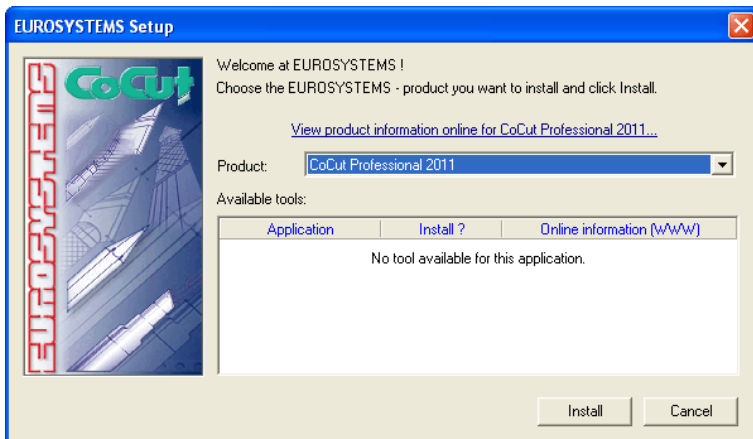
EUROSYSTEMS Setup

EUROSYSTEMS

CoCut

Welcome at EUROSYSTEMS !
Choose the EUROSYSTEMS - product you want to install and click Install.

View product information online for CoCut Professional 2011...

Product: CoCut Professional 2011

Available tools:

| Application | Install ? | Online information (WWW) |
|---|---|---|
| No tool available for this application. | | |

Install Cancel